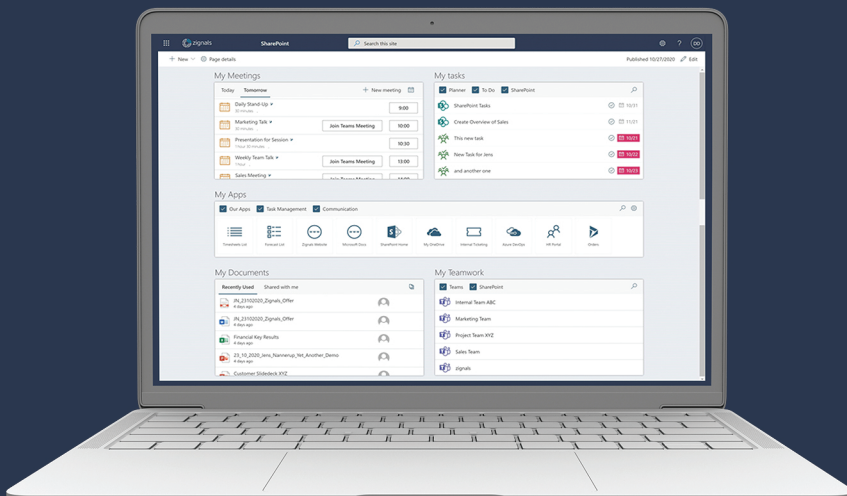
zignals SharePoint Search this site

+ New Page details Published 10/27/2020 Edit

My Meetings

Today Tomorrow + New meeting

Daily Stand-Up
30 minutes
9:00

Marketing Talk
30 minutes
Join Teams Meeting 10:00

Presentation for Session
1 hour 30 minutes
10:30

Weekly Team Talk
1 hour
Join Teams Meeting 13:00

Sales Meeting
Join Teams Meeting 16:00

My tasks

Planner To Do SharePoint

SharePoint Tasks 10/31

Create Overview of Sales 11/01

This new task 10/21

New Task for Jens 10/22

and another one 10/23

My Apps

Our Apps Task Management Communication

Timesheet List
Forecast List
Zignals Website
Microsoft Docs
SharePoint Home
My OneDrive
Internal Ticketing
Azure DevOps
HR Portal
Orders

My Documents

Recently Used Shared with me

JN_23102020_Zignals_Offer
4 days ago

JN_23102020_Zignals_Offer
4 days ago

Financial Key Results
4 days ago

23_10_2020_Jens_Nannen_Yet_Another_Demo
4 days ago

Customer Slidedeck XYZ

My Teamwork

Teams SharePoint

Internal Team ABC

Marketing Team

Project Team XYZ

Sales Team

zignals